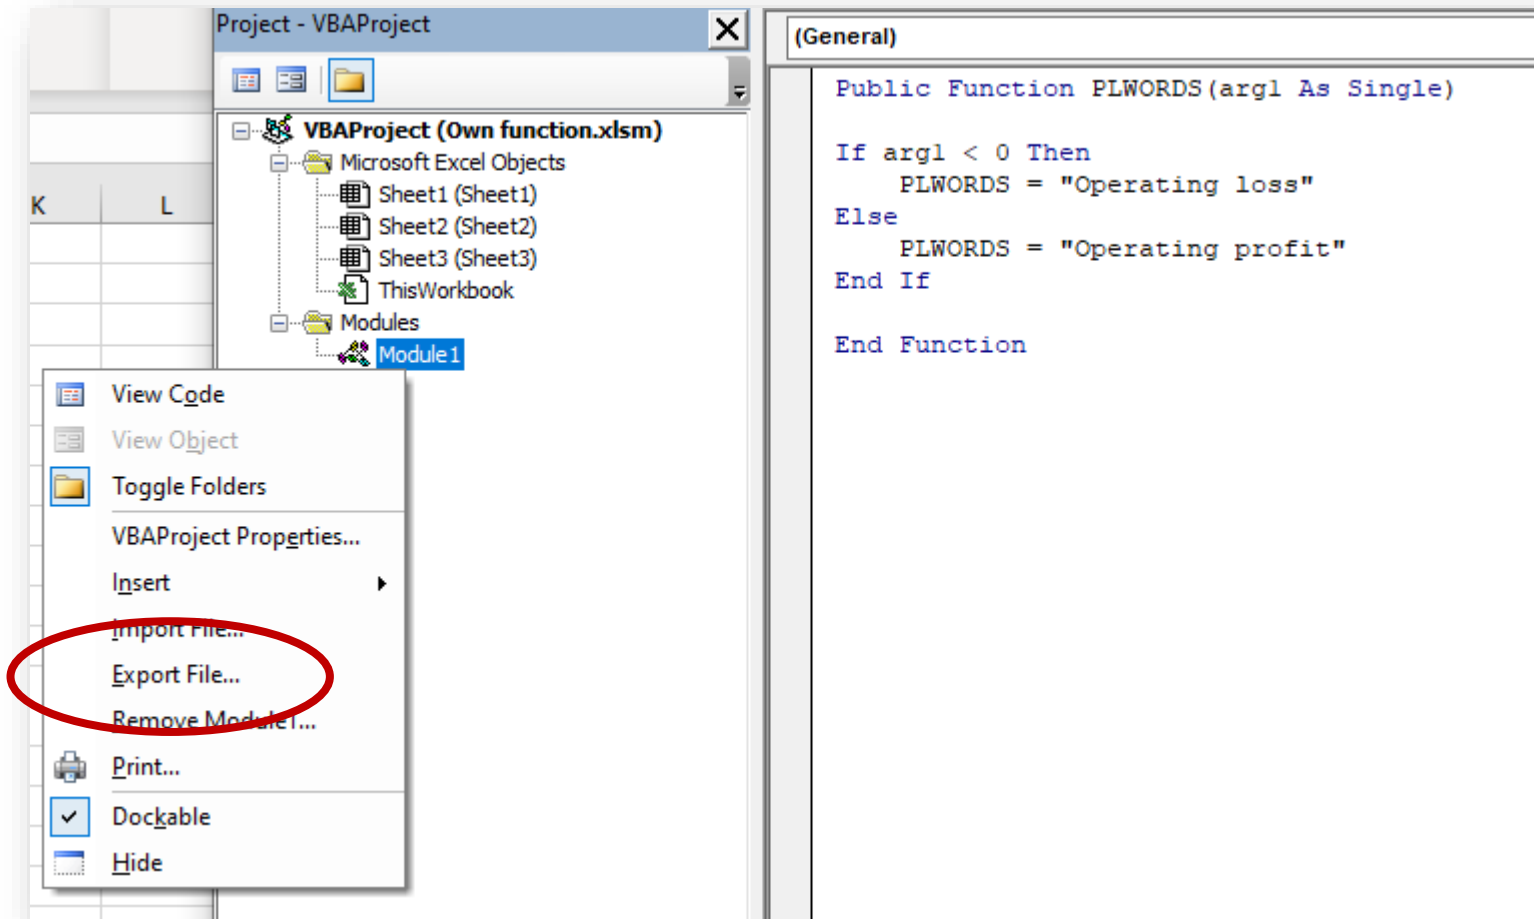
K L

Project - VBAProject

VBAProject (Own function.xlsm)
Microsoft Excel Objects
Sheet1 (Sheet1)
Sheet2 (Sheet2)
Sheet3 (Sheet3)
ThisWorkbook
Modules
Module1

View Code
View Object
Toggle Folders
VBAProject Properties...
Insert
Import File...
Export File...
Remove Module1...
Print...
Dockable
Hide

(General)

Public Function PLWORDS(argl As Single)

If argl < 0 Then
PLWORDS = "Operating loss"
Else
PLWORDS = "Operating profit"
End If

End Function